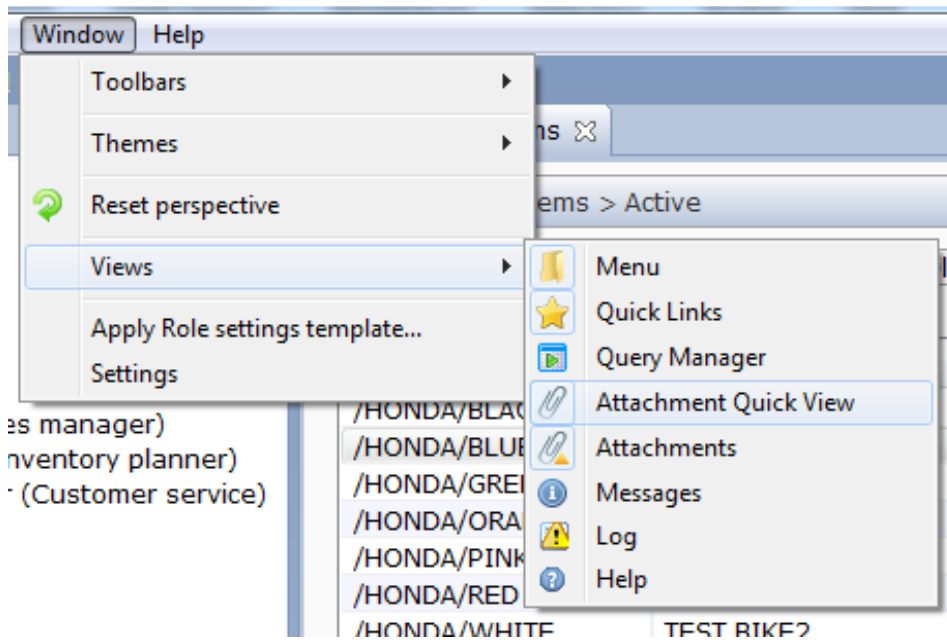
Window Help

Toolbars

Themes

Reset perspective

Views

Apply Role settings template...

Settings

ms

ems > Active

Menu

Quick Links

Query Manager

Attachment Quick View

Attachments

Messages

Log

Help

es manager)

nventory planner)

(Customer service)

/HONDA/BLA

/HONDA/BLU

/HONDA/GRE

/HONDA/ORA

/HONDA/PINK

/HONDA/RED

/HONDA/WHITE TEST BIKE2